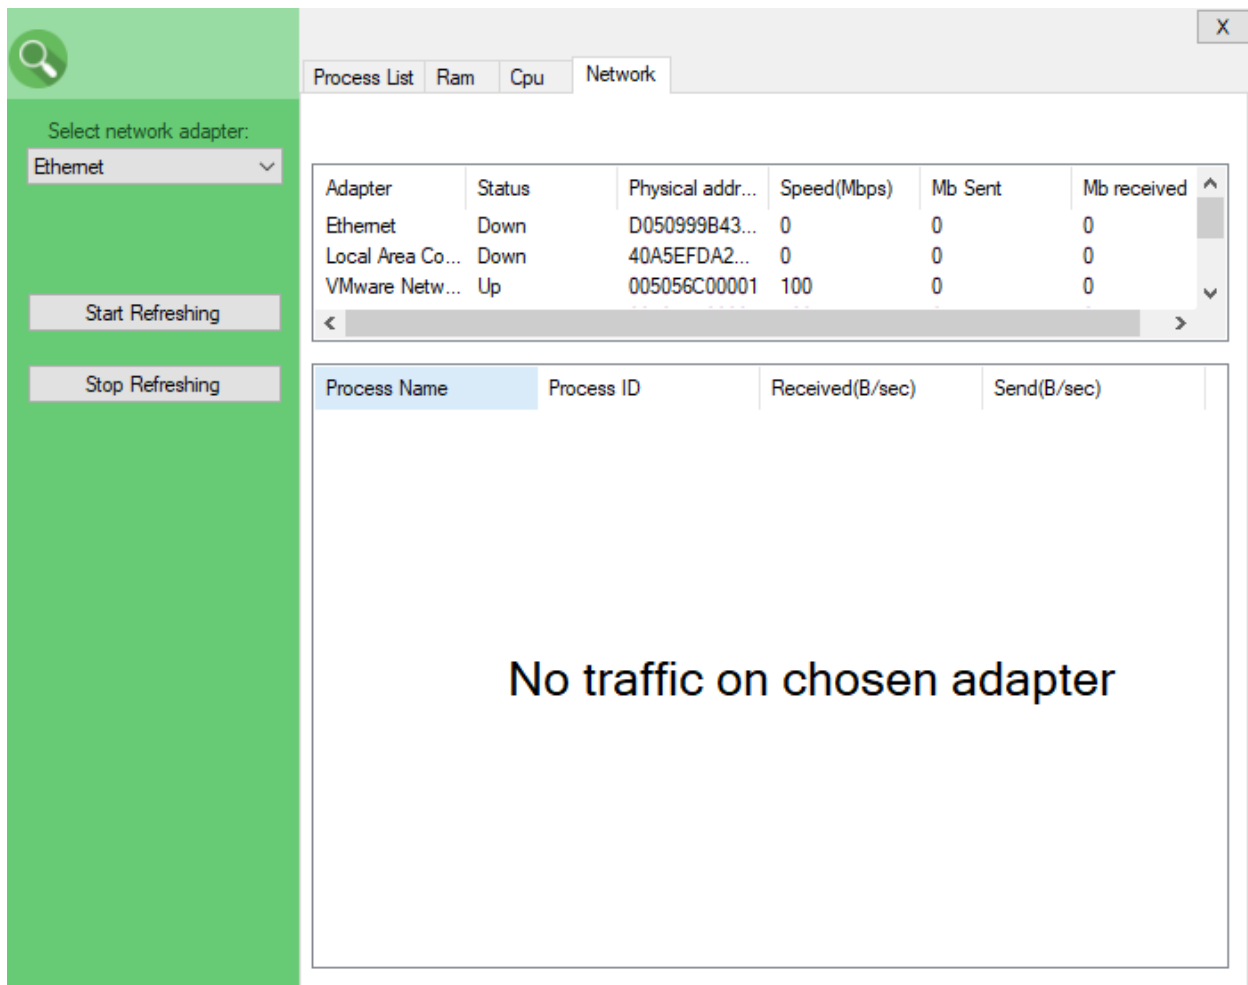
X

Process List | Ram | Cpu | Network

Select network adapter:
Ethernet

Start Refreshing

Stop Refreshing

| Adapter | Status | Physical addr... | Speed(Mbps) | Mb Sent | Mb received |
|---|---|---|---|---|---|
| Ethernet | Down | D050999B43... | 0 | 0 | 0 |
| Local Area Co... | Down | 40A5EFDA2... | 0 | 0 | 0 |
| VMware Netw... | Up | 005056C00001 | 100 | 0 | 0 |

| Process Name | Process ID | Received(B/sec) | Send(B/sec) |
|---|---|---|---|

No traffic on chosen adapter